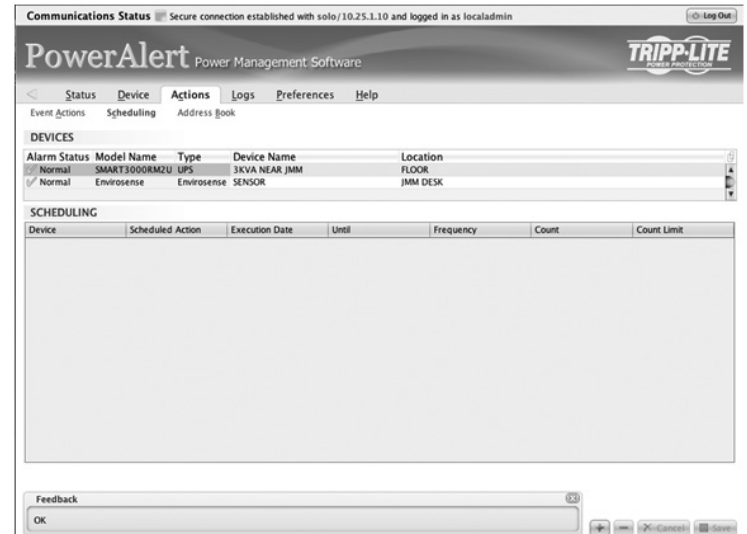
Communications Status Secure connection established with solo/10.25.1.10 and logged in as localadmin

Log Out

PowerAlert Power Management Software

TRIPP·LITE POWER PROTECTION

Status Device Actions Logs Preferences Help

Event Actions Scheduling Address Book

DEVICES

| Alarm Status | Model Name | Type | Device Name | Location |
|---|---|---|---|---|
| Normal | SMART3000RM2U | UPS | 3KVA NEAR JMM | FLOOR |
| Normal | Envirosense | Envirosense | SENSOR | JMM DESK |

SCHEDULING

| Device | Scheduled Action | Execution Date | Until | Frequency | Count | Count Limit |
|---|---|---|---|---|---|---|

Feedback

OK

+ − Cancel Save